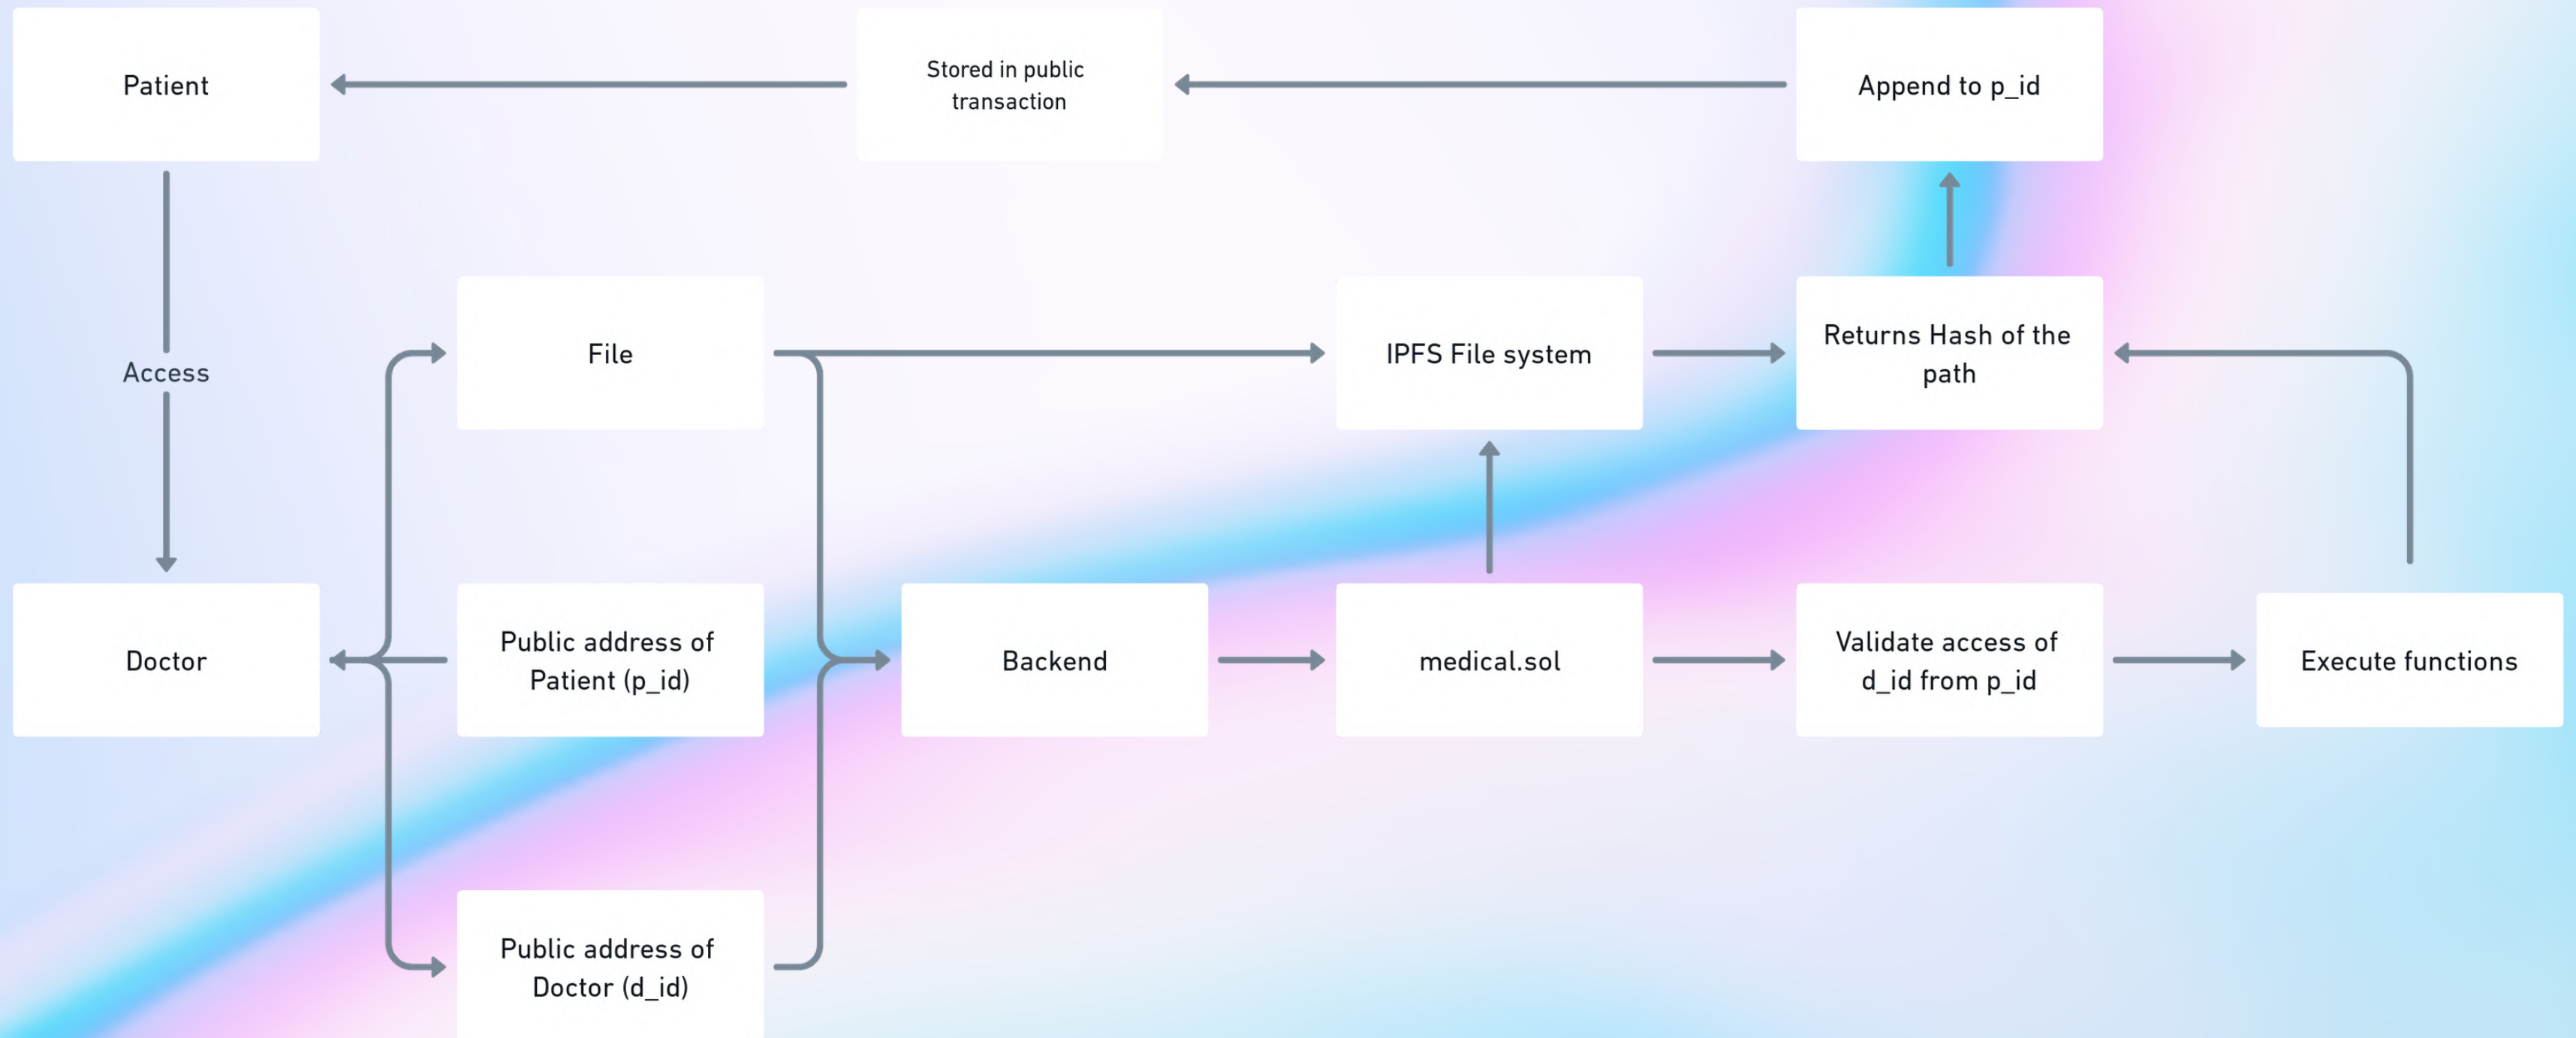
Patient

Stored in public transaction

Append to p_id

Access

File

IPFS File system

Returns Hash of the path

Doctor

Public address of Patient (p_id)

Backend

medical.sol

Validate access of d_id from p_id

Execute functions

Public address of Doctor (d_id)